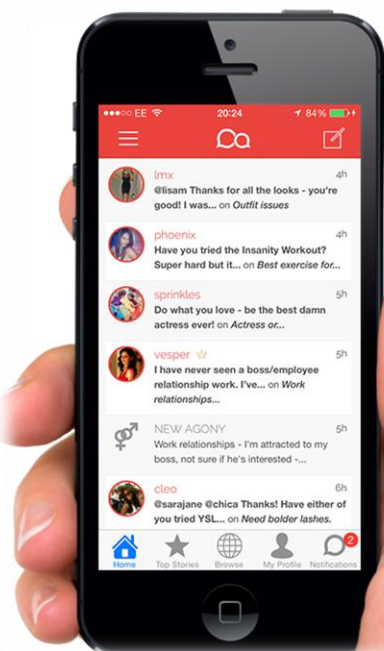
●●●○○ EE 20:24 84%

lmx 4h
@lisam Thanks for all the looks - you're good! I was... on Outfit issues

phoenix 4h
Have you tried the Insanity Workout? Super hard but it... on Best exercise for...

sprinkles 5h
Do what you love - be the best damn actress ever! on Actress or...

vesper 5h
I have never seen a boss/employee relationship work. I've... on Work relationships...

NEW AGONY 5h
Work relationships - I'm attracted to my boss, not sure if he's interested -...

cleo 6h
@sarajane @chica Thanks! Have either of you tried YSL... on Need bolder lashes.

Home Top Stories Browse My Profile 2 Notifications